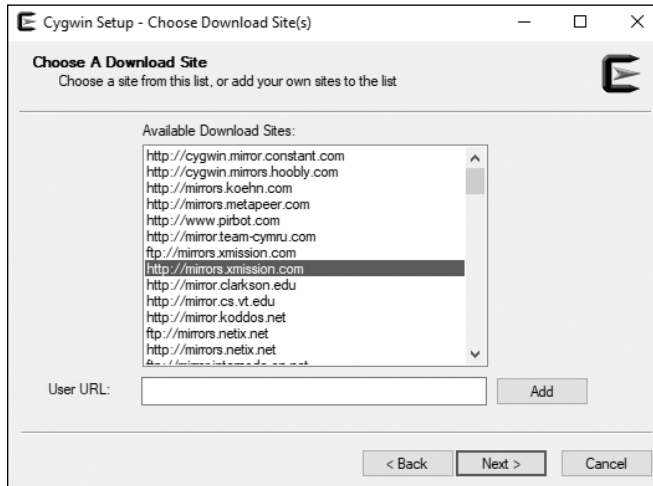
Cygwin Setup - Choose Download Site(s)

Choose A Download Site
Choose a site from this list, or add your own sites to the list

Available Download Sites:

http://cygwin.mirror.constant.com
http://cygwin.mirrors.hoobly.com
http://mirrors.koehn.com
http://mirrors.metapeer.com
http://www.pirbot.com
http://mirror.team-cymru.com
ftp://mirrors.xmission.com
http://mirrors.xmission.com
http://mirror.clarkson.edu
http://mirror.cs.vt.edu
http://mirror.koddos.net
ftp://mirrors.netix.net
http://mirrors.netix.net
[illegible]

User URL:

Add

< Back

Next >

Cancel